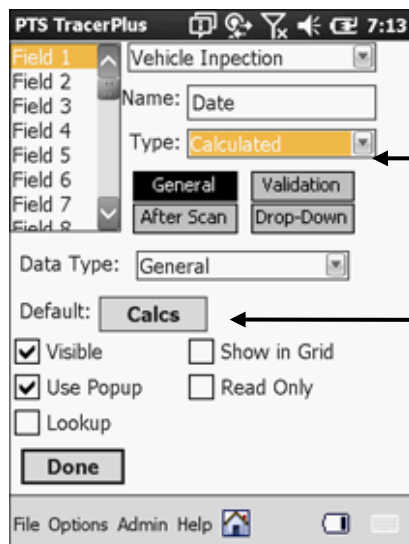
PTS TracerPlus 7:13

Field 1
Field 2
Field 3
Field 4
Field 5
Field 6
Field 7
Field 8

Vehicle Inpection

Name: Date

Type: Calculated

General
Validation
After Scan
Drop-Down

Data Type: General

Default: Calcs

Visible
Show in Grid
Use Popup
Read Only
Lookup

Done

File Options Admin Help